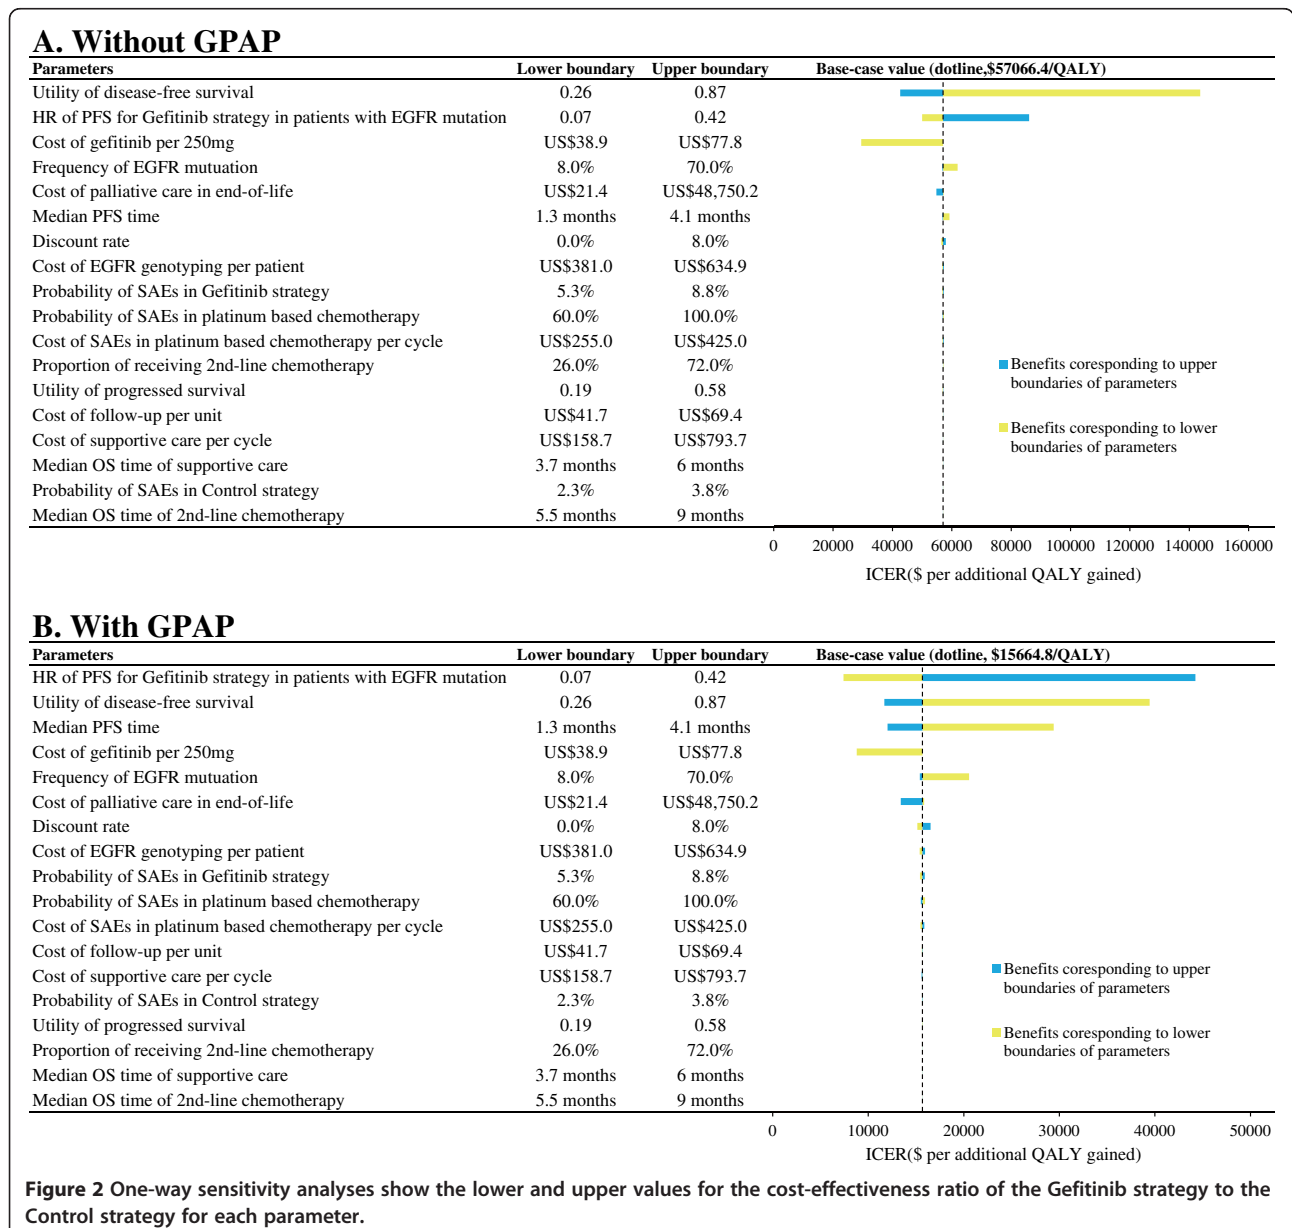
A. Without GPAP

| Parameters | Lower boundary | Upper boundary | Base-case value (dotline,$57066.4/QALY) |
|---|---|---|---|
| Utility of disease-free survival | 0.26 | 0.87 | |
| HR of PFS for Gefitinib strategy in patients with EGFR mutation | 0.07 | 0.42 | |
| Cost of gefitinib per 250mg | US$38.9 | US$77.8 | |
| Frequency of EGFR mutuation | 8.0% | 70.0% | |
| Cost of palliative care in end-of-life | US$21.4 | US$48,750.2 | |
| Median PFS time | 1.3 months | 4.1 months | |
| Discount rate | 0.0% | 8.0% | |
| Cost of EGFR genotyping per patient | US$381.0 | US$634.9 | |
| Probability of SAEs in Gefitinib strategy | 5.3% | 8.8% | |
| Probability of SAEs in platinum based chemotherapy | 60.0% | 100.0% | |
| Cost of SAEs in platinum based chemotherapy per cycle | US$255.0 | US$425.0 | |
| Proportion of receiving 2nd-line chemotherapy | 26.0% | 72.0% | |
| Utility of progressed survival | 0.19 | 0.58 | |
| Cost of follow-up per unit | US$41.7 | US$69.4 | |
| Cost of supportive care per cycle | US$158.7 | US$793.7 | |
| Median OS time of supportive care | 3.7 months | 6 months | |
| Probability of SAEs in Control strategy | 2.3% | 3.8% | |
| Median OS time of 2nd-line chemotherapy | 5.5 months | 9 months | |

Benefits coresponding to upper boundaries of parameters

Benefits coresponding to lower boundaries of parameters

0 20000 40000 60000 80000 100000 120000 140000 160000

ICER($ per additional QALY gained)

B. With GPAP

| Parameters | Lower boundary | Upper boundary | Base-case value (dotline, $15664.8/QALY) |
|---|---|---|---|
| HR of PFS for Gefitinib strategy in patients with EGFR mutation | 0.07 | 0.42 | |
| Utility of disease-free survival | 0.26 | 0.87 | |
| Median PFS time | 1.3 months | 4.1 months | |
| Cost of gefitinib per 250mg | US$38.9 | US$77.8 | |
| Frequency of EGFR mutuation | 8.0% | 70.0% | |
| Cost of palliative care in end-of-life | US$21.4 | US$48,750.2 | |
| Discount rate | 0.0% | 8.0% | |
| Cost of EGFR genotyping per patient | US$381.0 | US$634.9 | |
| Probability of SAEs in Gefitinib strategy | 5.3% | 8.8% | |
| Probability of SAEs in platinum based chemotherapy | 60.0% | 100.0% | |
| Cost of SAEs in platinum based chemotherapy per cycle | US$255.0 | US$425.0 | |
| Cost of follow-up per unit | US$41.7 | US$69.4 | |
| Cost of supportive care per cycle | US$158.7 | US$793.7 | |
| Probability of SAEs in Control strategy | 2.3% | 3.8% | |
| Utility of progressed survival | 0.19 | 0.58 | |
| Proportion of receiving 2nd-line chemotherapy | 26.0% | 72.0% | |
| Median OS time of supportive care | 3.7 months | 6 months | |
| Median OS time of 2nd-line chemotherapy | 5.5 months | 9 months | |

Benefits coresponding to upper boundaries of parameters

Benefits coresponding to lower boundaries of parameters

0 10000 20000 30000 40000 50000

ICER($ per additional QALY gained)

Figure 2 One-way sensitivity analyses show the lower and upper values for the cost-effectiveness ratio of the Gefitinib strategy to the Control strategy for each parameter.